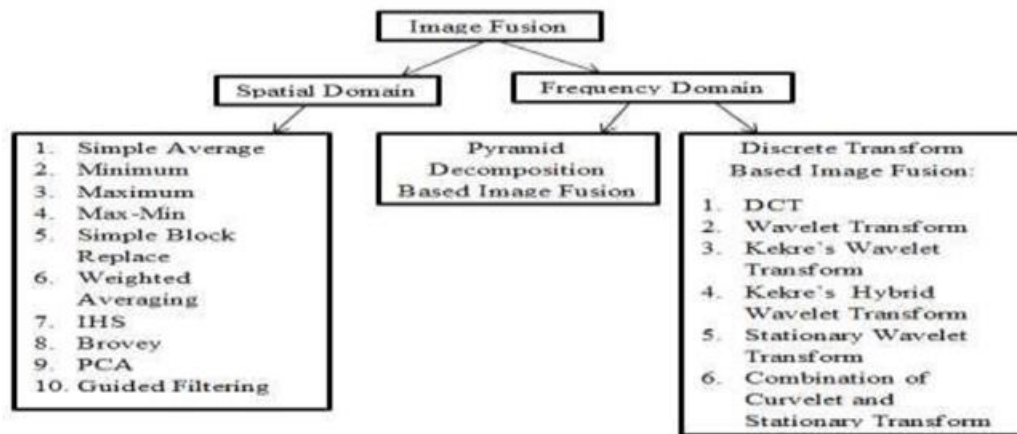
Image Fusion

Spatial Domain

Frequency Domain

1. Simple Average
2. Minimum
3. Maximum
4. Max-Min
5. Simple Block Replace
6. Weighted Averaging
7. IHS
8. Brovey
9. PCA
10. Guided Filtering

Pyramid Decomposition Based Image Fusion

Discrete Transform Based Image Fusion:

1. DCT
2. Wavelet Transform
3. Kekre's Wavelet Transform
4. Kekre's Hybrid Wavelet Transform
5. Stationary Wavelet Transform
6. Combination of Curvelet and Stationary Transform